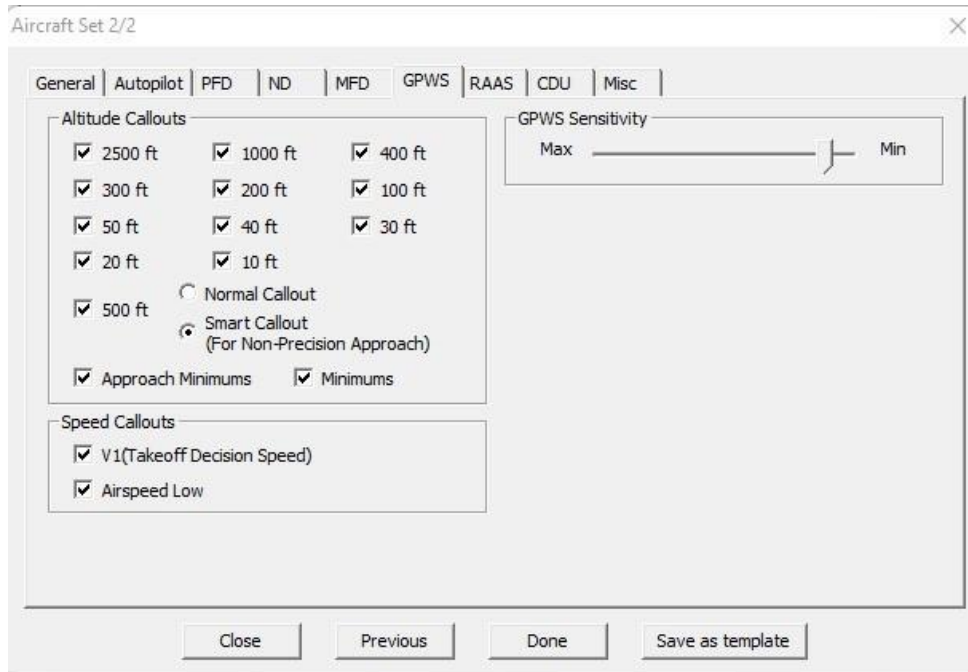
Aircraft Set 2/2

×

General | Autopilot | PFD | ND | MFD | GPWS | RAAS | CDU | Misc

Altitude Callouts

2500 ft
1000 ft
400 ft
300 ft
200 ft
100 ft
50 ft
40 ft
30 ft
20 ft
10 ft
500 ft
Normal Callout
Smart Callout (For Non-Precision Approach)
Approach Minimums
Minimums

Speed Callouts

V1(Takeoff Decision Speed)
Airspeed Low

GPWS Sensitivity

Max
Min

Close
Previous
Done
Save as template